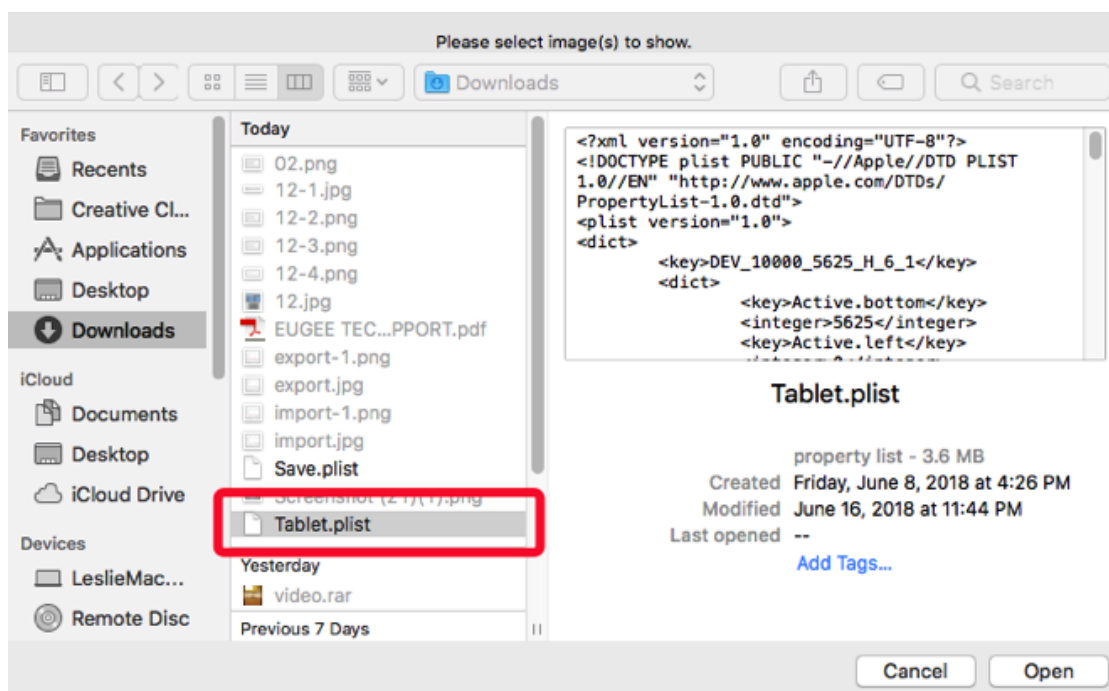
Please select image(s) to show.

Downloads

Search

Favorites
Recents
Creative Cl...
Applications
Desktop
Downloads
iCloud
Documents
Desktop
iCloud Drive
Devices
LeslieMac...
Remote Disc

Today
02.png
12-1.jpg
12-2.png
12-3.png
12-4.png
12.jpg
EUGEE TEC...PPORT.pdf
export-1.png
export.jpg
import-1.png
import.jpg
Save.plist
Screenshot (21)(1).png
Tablet.plist
Yesterday
video.rar
Previous 7 Days

<?xml version="1.0" encoding="UTF-8"?>
<!DOCTYPE plist PUBLIC "-//Apple//DTD PLIST 1.0//EN" "http://www.apple.com/DTDs/PropertyList-1.0.dtd">
<plist version="1.0">
<dict>
<key>DEV_10000_5625_H_6_1</key>
<dict>
<key>Active.bottom</key>
<integer>5625</integer>
<key>Active.left</key>
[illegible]

Tablet.plist

property list - 3.6 MB
Created Friday, June 8, 2018 at 4:26 PM
Modified June 16, 2018 at 11:44 PM
Last opened --
Add Tags...

Cancel
Open